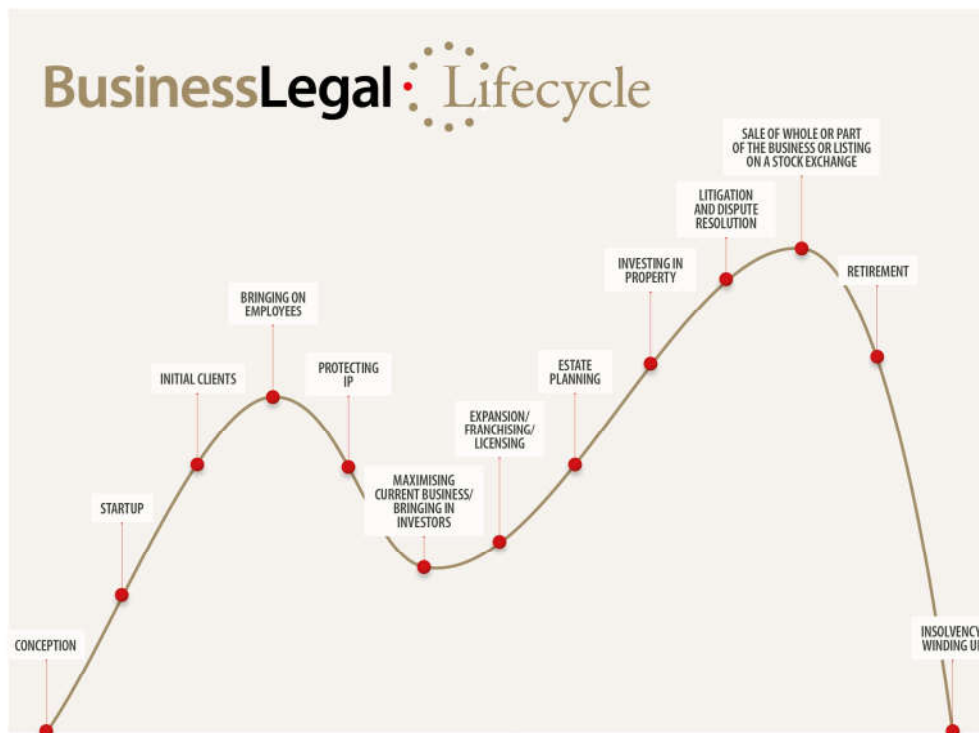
BusinessLegal Lifecycle

CONCEPTION

STARTUP

INITIAL CLIENTS

BRINGING ON EMPLOYEES

PROTECTING IP

MAXIMISING CURRENT BUSINESS/ BRINGING IN INVESTORS

EXPANSION/ FRANCHISING/ LICENSING

ESTATE PLANNING

INVESTING IN PROPERTY

LITIGATION AND DISPUTE RESOLUTION

SALE OF WHOLE OR PART OF THE BUSINESS OR LISTING ON A STOCK EXCHANGE

RETIREMENT

INSOLVENCY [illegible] WINDING U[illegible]